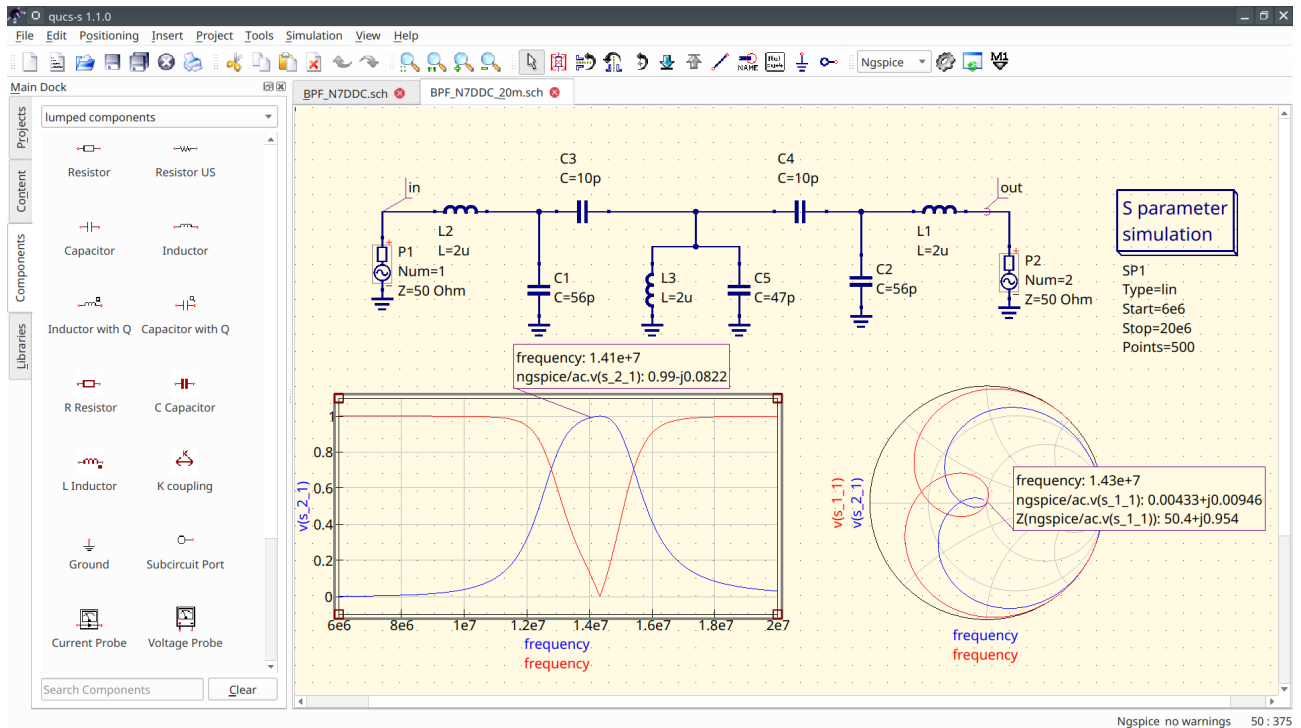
qucs-s 1.1.0

File Edit Positioning Insert Project Tools Simulation View Help

Ngspice

Main Dock

Projects Content Components Libraries

lumped components

Resistor
Resistor US
Capacitor
Inductor
Inductor with Q
Capacitor with Q
R Resistor
C Capacitor
L Inductor
K coupling
Ground
Subcircuit Port
Current Probe
Voltage Probe

Search Components
Clear

BPF_N7DDC.sch
BPF_N7DDC_20m.sch

in
L2
L=2u
P1
Num=1
Z=50 Ohm
C3
C=10p
C1
C=56p
L3
L=2u
C5
C=47p
C4
C=10p
C2
C=56p
L1
L=2u
out
P2
Num=2
Z=50 Ohm

S parameter simulation
SP1
Type=lin
Start=6e6
Stop=20e6
Points=500

frequency: 1.41e+7
ngspice/ac.v(s_2_1): 0.99-j0.0822

1
0.8
0.6
0.4
0.2
0
v(s_2_1)
6e6 8e6 1e7 1.2e7 1.4e7 1.6e7 1.8e7 2e7
frequency
frequency

frequency: 1.43e+7
ngspice/ac.v(s_1_1): 0.00433+j0.00946
Z(ngspice/ac.v(s_1_1)): 50.4+j0.954

v(s_1_1)
v(s_2_1)
frequency
frequency

Ngspice no warnings 50 : 375